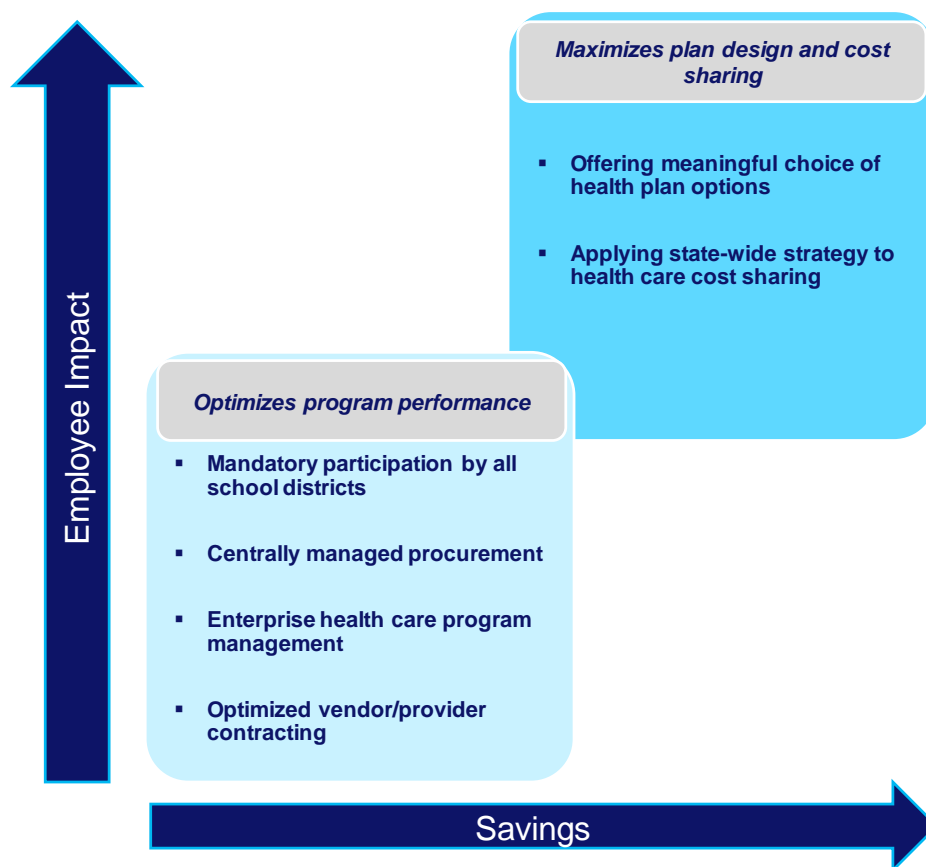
Employee Impact

Maximizes plan design and cost sharing

- Offering meaningful choice of health plan options
- Applying state-wide strategy to health care cost sharing

Optimizes program performance

- Mandatory participation by all school districts
- Centrally managed procurement
- Enterprise health care program management
- Optimized vendor/provider contracting

Savings